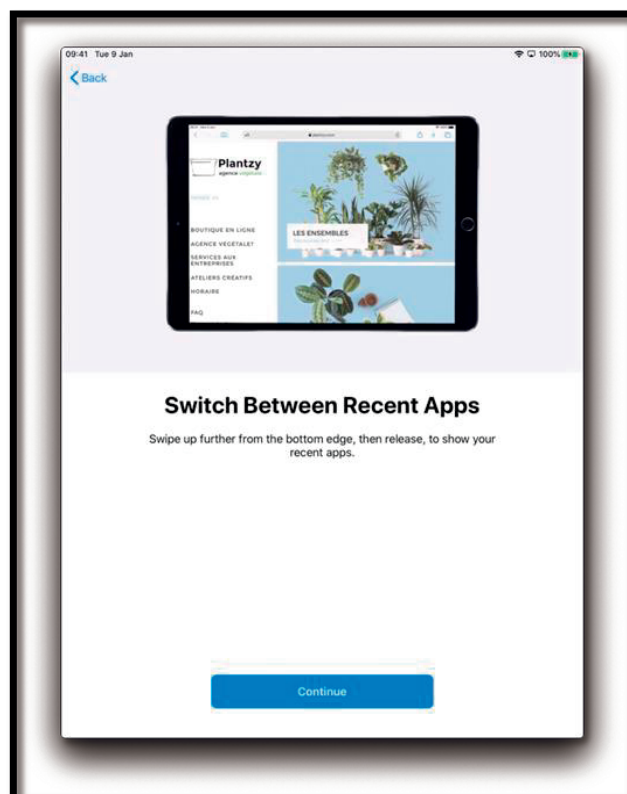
09:41 Tue 9 Jan

100%

Back

Plantzy
agence végétale

BOUTIQUE EN LIGNE
AGENCE VEGETALE
SERVICES AUX ENTREPRISES
ATELIERS CRÉATIFS
HORAIRE
FAQ

LES ENSEMBLES

Switch Between Recent Apps

Swipe up further from the bottom edge, then release, to show your recent apps.

Continue